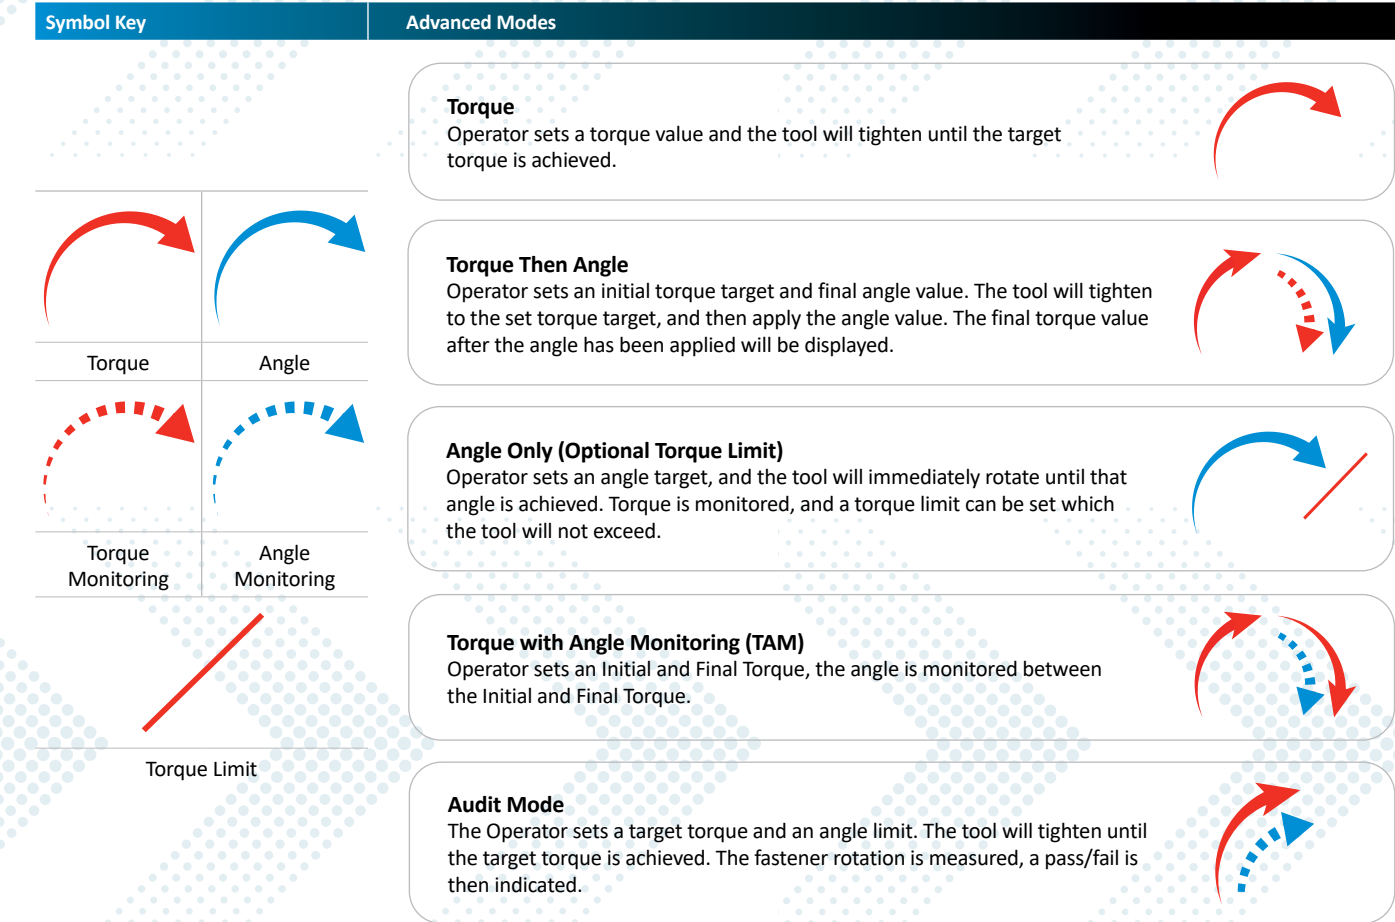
Symbol Key

Torque

Angle

Torque Monitoring

Angle Monitoring

Torque Limit

Advanced Modes

Torque
Operator sets a torque value and the tool will tighten until the target torque is achieved.

Torque Then Angle
Operator sets an initial torque target and final angle value. The tool will tighten to the set torque target, and then apply the angle value. The final torque value after the angle has been applied will be displayed.

Angle Only (Optional Torque Limit)
Operator sets an angle target, and the tool will immediately rotate until that angle is achieved. Torque is monitored, and a torque limit can be set which the tool will not exceed.

Torque with Angle Monitoring (TAM)
Operator sets an Initial and Final Torque, the angle is monitored between the Initial and Final Torque.

Audit Mode
The Operator sets a target torque and an angle limit. The tool will tighten until the target torque is achieved. The fastener rotation is measured, a pass/fail is then indicated.